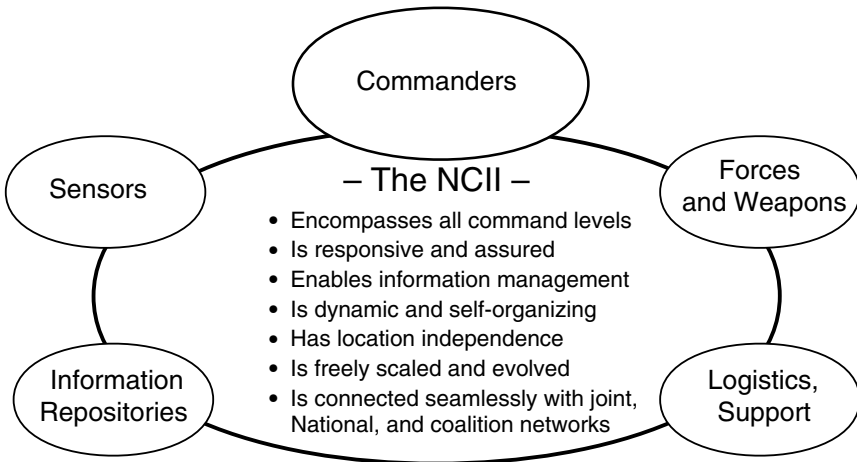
Commanders

Sensors

– The NCII –

Forces and Weapons

- Encompasses all command levels
- Is responsive and assured
- Enables information management
- Is dynamic and self-organizing
- Has location independence
- Is freely scaled and evolved
- Is connected seamlessly with joint, National, and coalition networks

Information Repositories

Logistics, Support